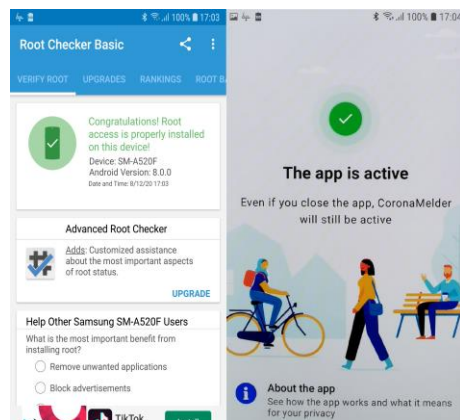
100% 17:03

Root Checker Basic

VERIFY ROOT UPGRADES RANKINGS ROOT B

Congratulations! Root access is properly installed on this device!
Device: SM-A520F
Android Version: 8.0.0
Date and Time: 8/12/20 17:03

Advanced Root Checker

Adds: Customized assistance about the most important aspects of root status.

UPGRADE

Help Other Samsung SM-A520F Users

What is the most important benefit from installing root?

Remove unwanted applications

Block advertisements

TikTok

100% 17:04

The app is active

Even if you close the app, CoronaMelder will still be active

About the app
See how the app works and what it means for your privacy